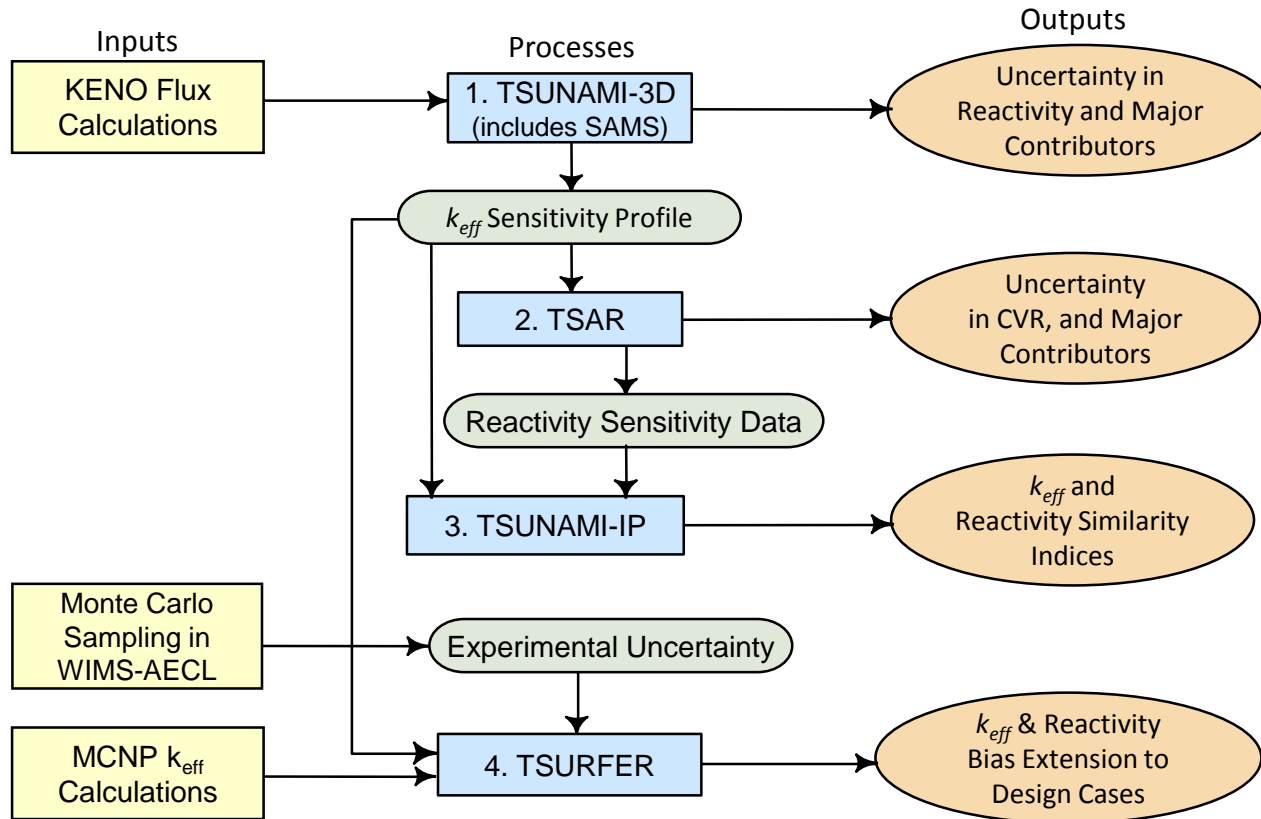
Inputs

Processes

Outputs

KENO Flux Calculations

1. TSUNAMI-3D (includes SAMS)

Uncertainty in Reactivity and Major Contributors

$k_{eff}$ Sensitivity Profile

2. TSAR

Uncertainty in CVR, and Major Contributors

Reactivity Sensitivity Data

3. TSUNAMI-IP

$k_{eff}$ and Reactivity Similarity Indices

Monte Carlo Sampling in WIMS-AECL

Experimental Uncertainty

MCNP $k_{eff}$ Calculations

4. TSURFER

$k_{eff}$ & Reactivity Bias Extension to Design Cases